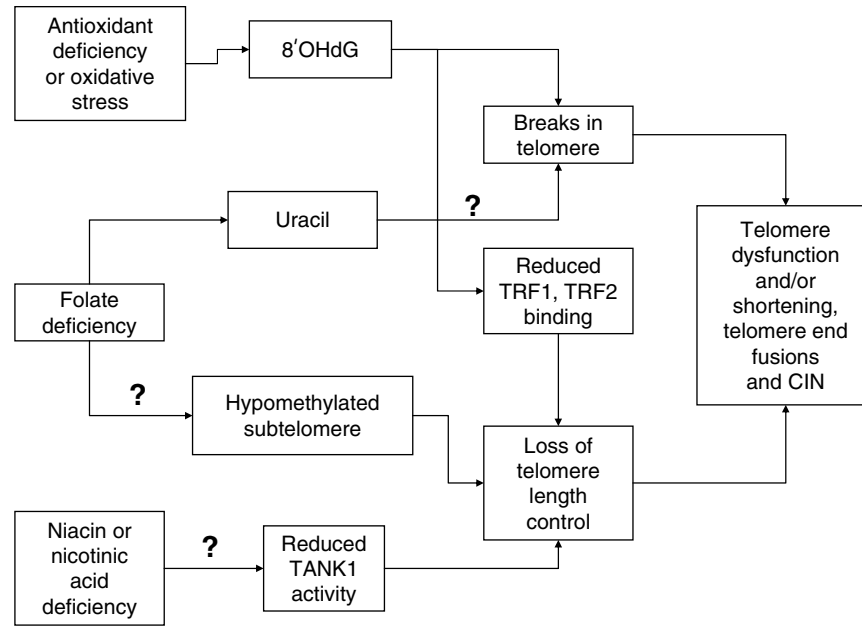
Antioxidant deficiency or oxidative stress

8′OHdG

Breaks in telomere

Uracil

?

Telomere dysfunction and/or shortening, telomere end fusions and CIN

Reduced TRF1, TRF2 binding

Folate deficiency

?

Hypomethylated subtelomere

Loss of telomere length control

Niacin or nicotinic acid deficiency

?

Reduced TANK1 activity